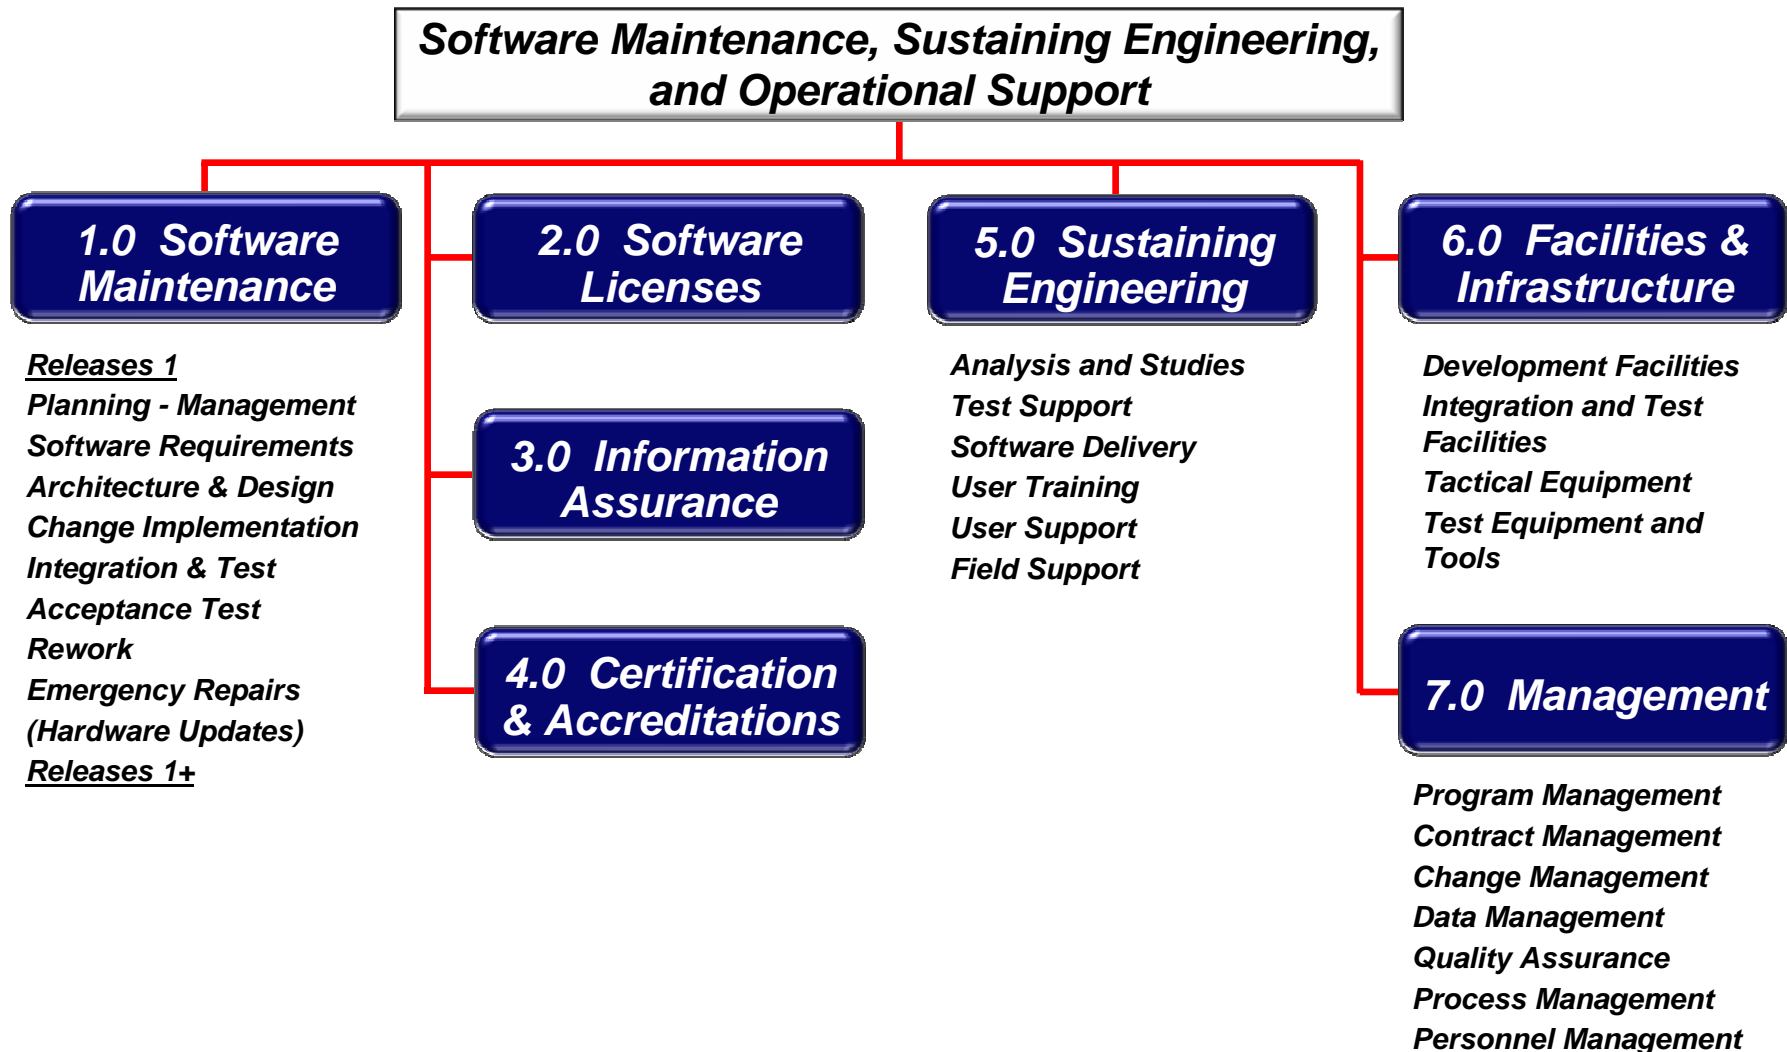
Software Maintenance, Sustaining Engineering, and Operational Support

1.0 Software Maintenance

Releases 1
Planning - Management
Software Requirements
Architecture & Design
Change Implementation
Integration & Test
Acceptance Test
Rework
Emergency Repairs
(Hardware Updates)
Releases 1+

2.0 Software Licenses

3.0 Information Assurance

4.0 Certification & Accreditations

5.0 Sustaining Engineering

Analysis and Studies
Test Support
Software Delivery
User Training
User Support
Field Support

6.0 Facilities & Infrastructure

Development Facilities
Integration and Test Facilities
Tactical Equipment
Test Equipment and Tools

7.0 Management

Program Management
Contract Management
Change Management
Data Management
Quality Assurance
Process Management
Personnel Management